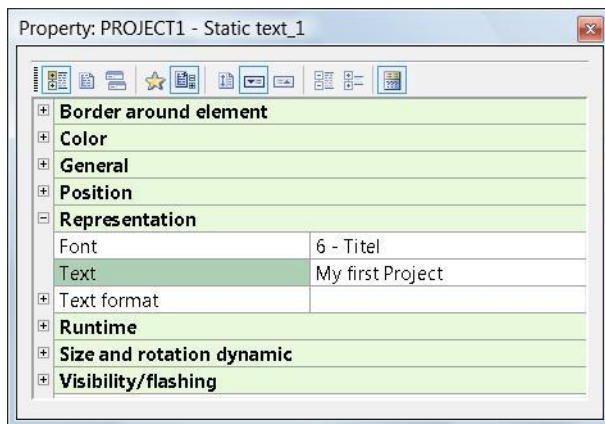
Property: PROJECT1 - Static text_1

| | |
|---|---|
| Border around element | |
| Color | |
| General | |
| Position | |
| Representation | |
| Font | 6 - Titel |
| Text | My first Project |
| Text format | |
| Runtime | |
| Size and rotation dynamic | |
| Visibility/flashing | |